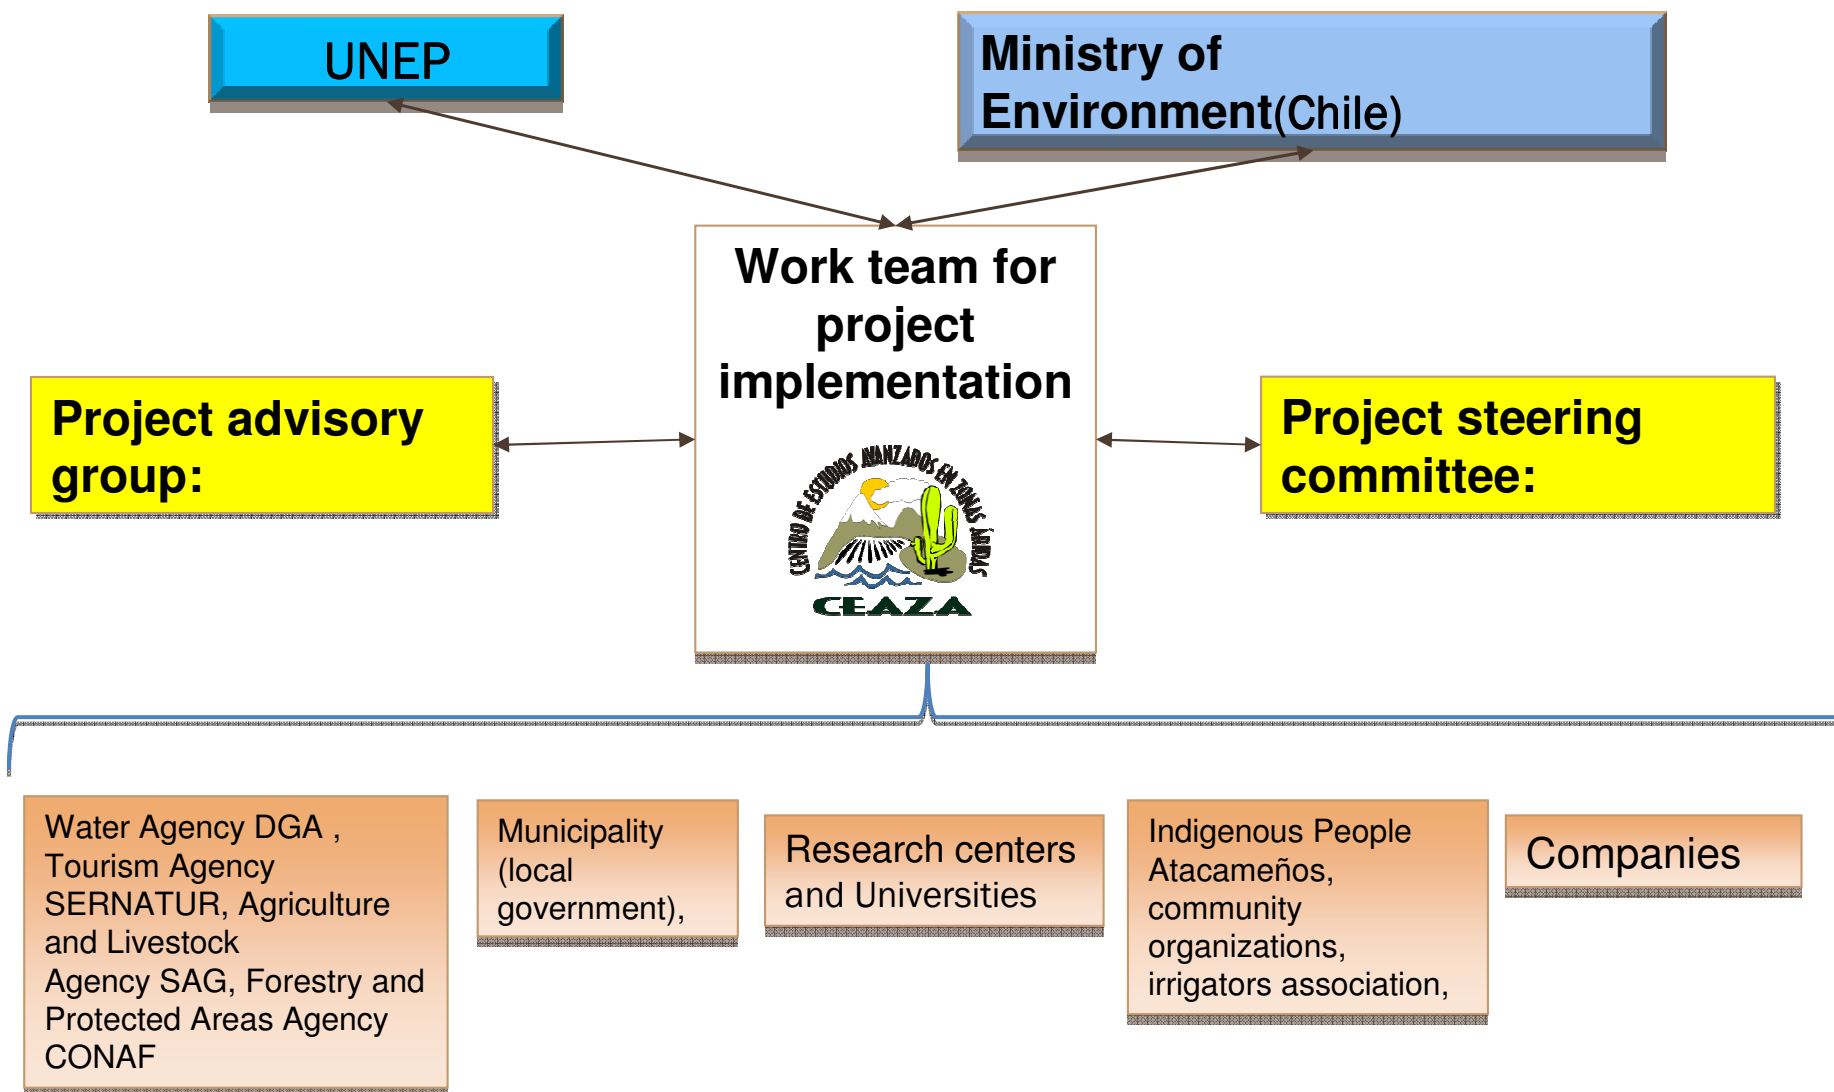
UNEP

Ministry of Environment(Chile)

Work team for project implementation

CENTRO DE ESTUDIOS AVANZADOS EN ZONAS ÁRIDAS

CEAZA

Project advisory group:

Project steering committee:

Water Agency DGA , Tourism Agency SERNATUR, Agriculture and Livestock Agency SAG, Forestry and Protected Areas Agency CONAF

Municipality (local government),

Research centers and Universities

Indigenous People Atacameños, community organizations, irrigators association,

Companies